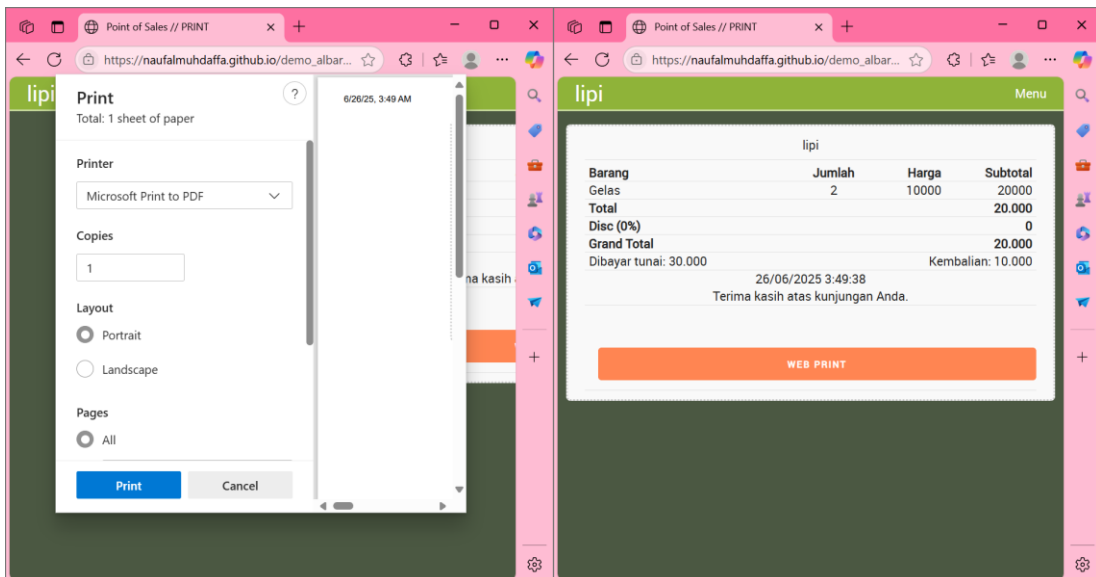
Point of Sales // PRINT

https://naufalmuhdaffa.github.io/demo_albar...

lipi

Print
Total: 1 sheet of paper

Printer
Microsoft Print to PDF

Copies
1

Layout
Portrait
Landscape

Pages
All

Print
Cancel

6/26/25, 3:49 AM

na kasih

Point of Sales // PRINT

https://naufalmuhdaffa.github.io/demo_albar...

lipi
Menu

lipi

| Barang | Jumlah | Harga | Subtotal |
|---|---|---|---|
| Gelas | 2 | 10000 | 20000 |
| Total | | | 20.000 |
| Disc (0%) | | | 0 |
| Grand Total | | | 20.000 |
| Dibayar tunai: 30.000 | | | Kembalian: 10.000 |

26/06/2025 3:49:38
Terima kasih atas kunjungan Anda.

WEB PRINT